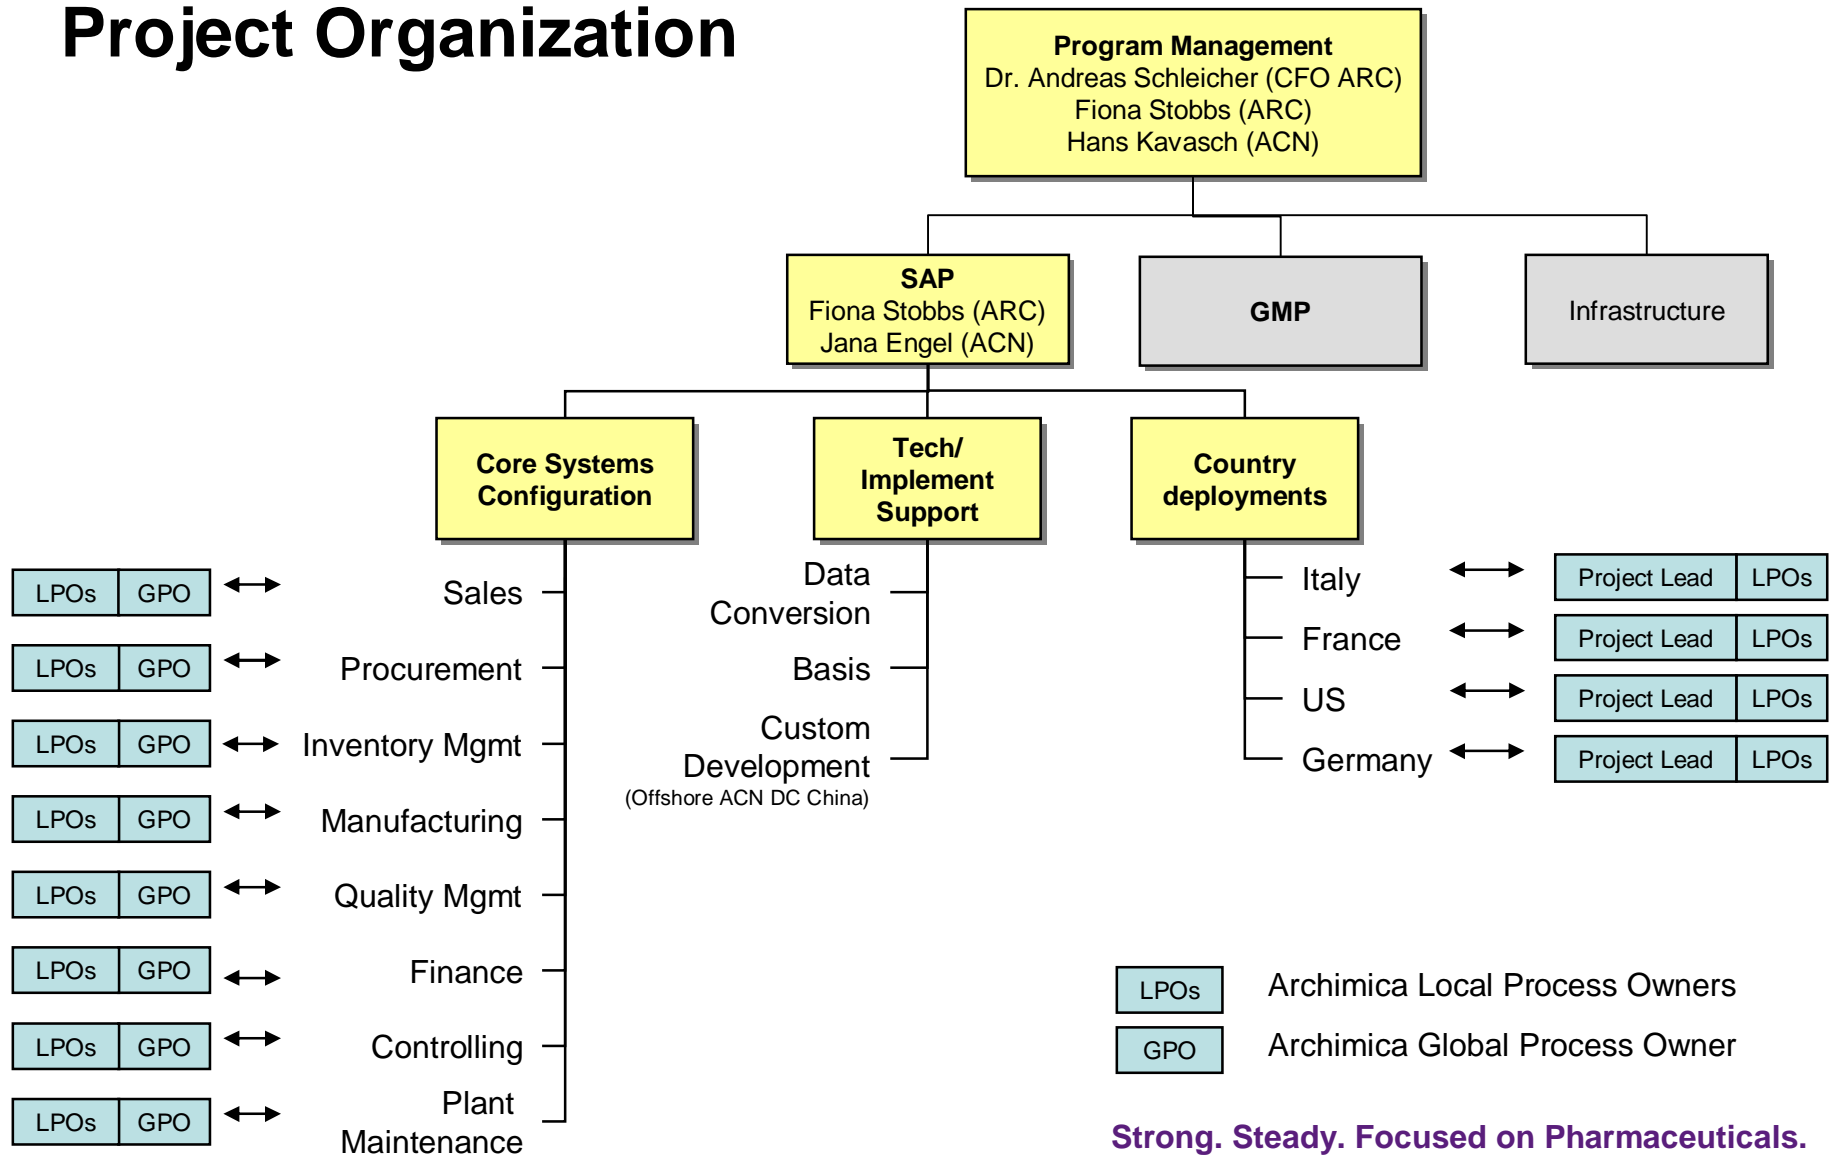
Project Organization

Program Management
Dr. Andreas Schleicher (CFO ARC)
Fiona Stobbs (ARC)
Hans Kavasch (ACN)

SAP
Fiona Stobbs (ARC)
Jana Engel (ACN)

GMP

Infrastructure

Core Systems Configuration

Tech/ Implement Support

Country deployments

| LPOs | GPO |
|---|---|

Sales

| LPOs | GPO |
|---|---|

Procurement

| LPOs | GPO |
|---|---|

Inventory Mgmt

| LPOs | GPO |
|---|---|

Manufacturing

| LPOs | GPO |
|---|---|

Quality Mgmt

| LPOs | GPO |
|---|---|

Finance

| LPOs | GPO |
|---|---|

Controlling

| LPOs | GPO |
|---|---|

Plant Maintenance

Data Conversion

Basis

Custom Development
(Offshore ACN DC China)

Italy

| Project Lead | LPOs |
|---|---|

France

| Project Lead | LPOs |
|---|---|

US

| Project Lead | LPOs |
|---|---|

Germany

| Project Lead | LPOs |
|---|---|

LPOs Archimica Local Process Owners

GPO Archimica Global Process Owner

Strong. Steady. Focused on Pharmaceuticals.